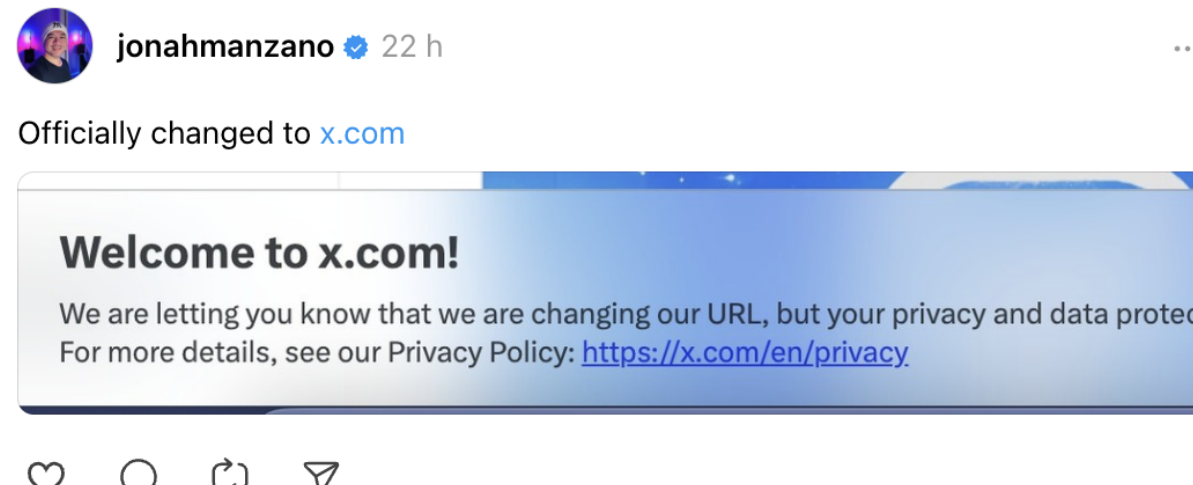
jonahmanzano 22 h

Officially changed to x.com

Welcome to x.com!

We are letting you know that we are changing our URL, but your privacy and data protec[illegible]
For more details, see our Privacy Policy: https://x.com/en/privacy